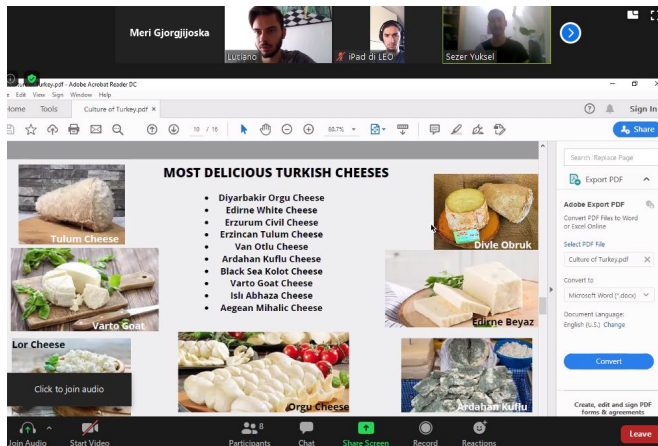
Meri Gjorgjijoska

Luciano

iPad di LEO

Sezer Yuksel

Turkey.pdf - Adobe Acrobat Reader DC

File Edit View Sign Window Help

Home Tools Culture of Turkey.pdf ×

? Sign In

10 / 16 80.7%

Share

MOST DELICIOUS TURKISH CHEESES

Diyarbakir Orgu Cheese
Edirne White Cheese
Erzurum Civil Cheese
Erzincan Tulum Cheese
Van Otlu Cheese
Ardahan Kuflu Cheese
Black Sea Kolot Cheese
Varto Goat Cheese
Isli Abhaza Cheese
Aegean Mihalic Cheese

Tulum Cheese

Divle Obruk

Varto Goat

Edirne Beyaz

Lor Cheese

Orgu Cheese

Ardahan Kuflu

Click to join audio

Search 'Replace Page'

Export PDF

Adobe Export PDF

Convert PDF Files to Word or Excel Online

Select PDF File

Culture of Turkey.pdf

Convert to:

Microsoft Word (*.docx)

Document Language:
English (U.S.) Change

Convert

Create, edit and sign PDF forms & agreements

Join Audio

Start Video

Participants 8

Chat

Share Screen

Record

Reactions

Leave